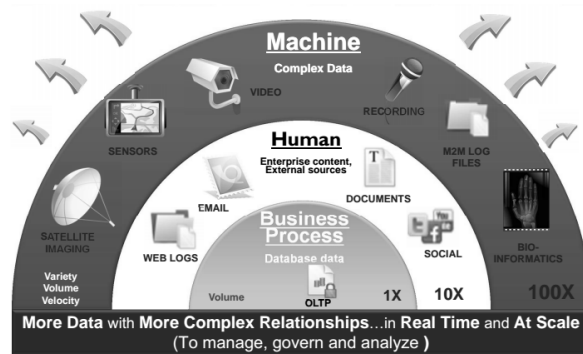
Machine
Complex Data

VIDEO

RECORDING

SENSORS

M2M LOG FILES

Human
Enterprise content, External sources

EMAIL

DOCUMENTS

SATELLITE IMAGING

Business Process
Database data

WEB LOGS

SOCIAL

BIO-INFORMATICS

Variety
Volume
Velocity

Volume

OLTP

1X

10X

100X

More Data with More Complex Relationships...in Real Time and At Scale
(To manage, govern and analyze )